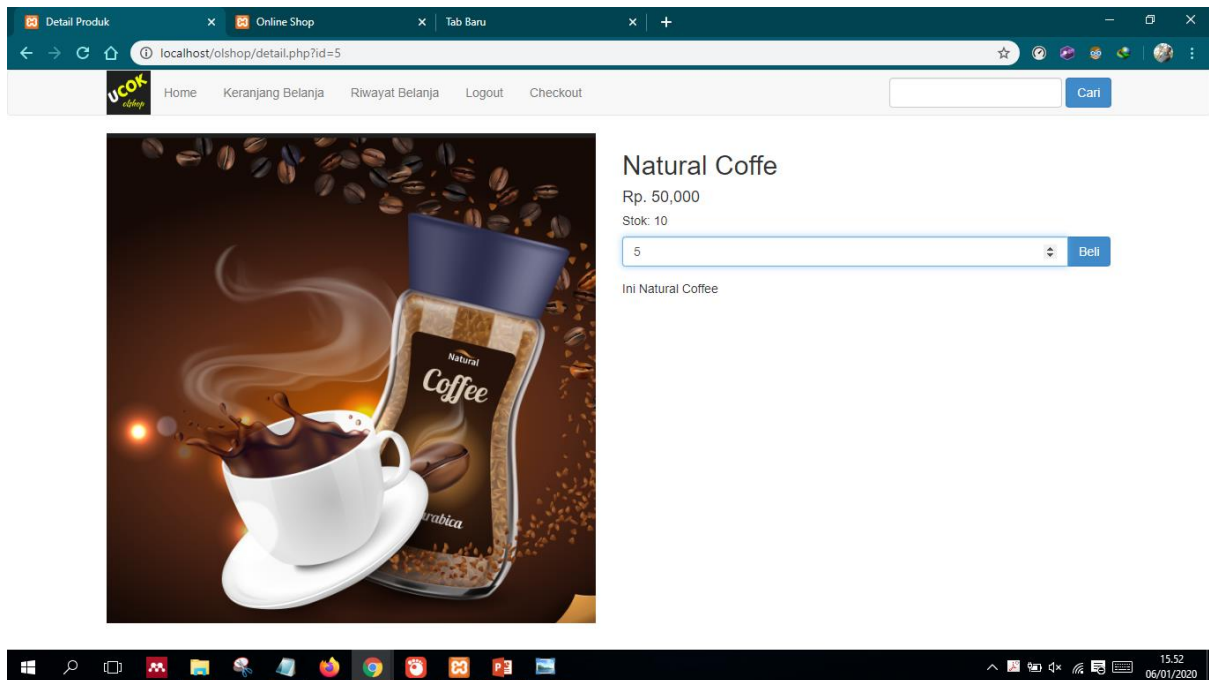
Detail Produk
Online Shop
Tab Baru
localhost/olshop/detail.php?id=5

ucok olshop
Home
Keranjang Belanja
Riwayat Belanja
Logout
Checkout
Cari

Natural
Coffee
rabica

Natural Coffe
Rp. 50,000
Stok: 10
5
Beli
Ini Natural Coffee

15.52
06/01/2020